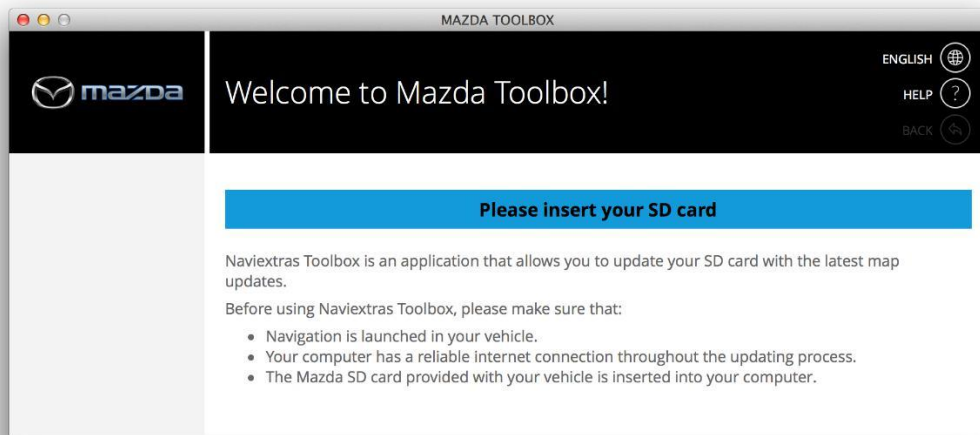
MAZDA TOOLBOX

mazda

Welcome to Mazda Toolbox!

ENGLISH

HELP

BACK

Please insert your SD card

Naviextras Toolbox is an application that allows you to update your SD card with the latest map updates.

Before using Naviextras Toolbox, please make sure that:

- Navigation is launched in your vehicle.
- Your computer has a reliable internet connection throughout the updating process.
- The Mazda SD card provided with your vehicle is inserted into your computer.